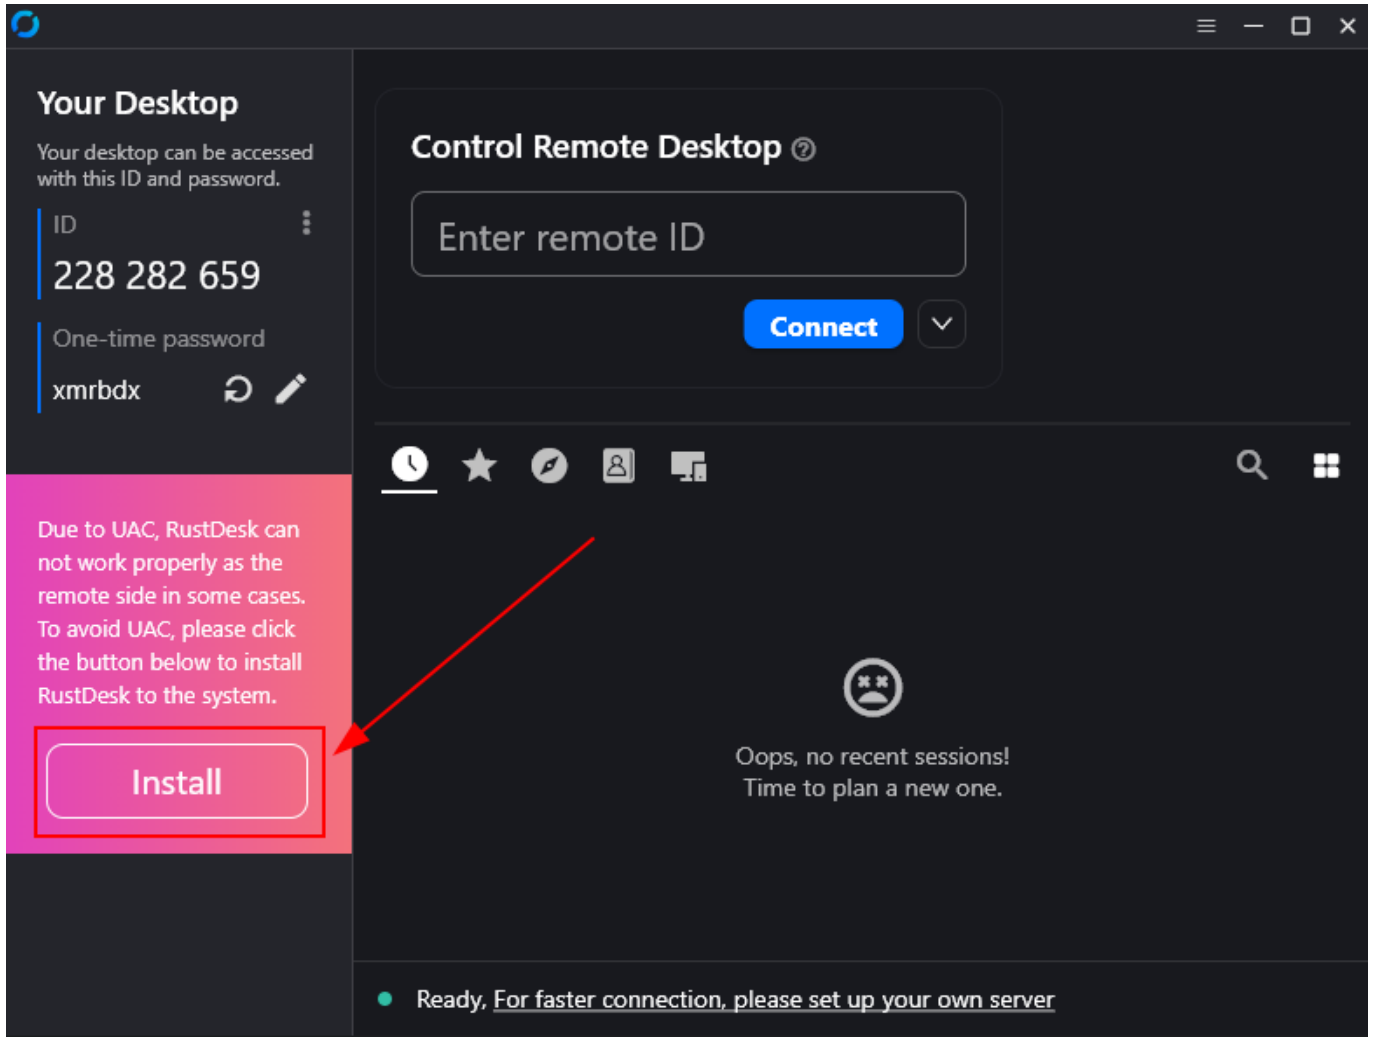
Your Desktop

Your desktop can be accessed with this ID and password.

ID

228 282 659

One-time password

xmrbdx

Due to UAC, RustDesk can not work properly as the remote side in some cases. To avoid UAC, please click the button below to install RustDesk to the system.

Install

Control Remote Desktop

Enter remote ID

Connect

Oops, no recent sessions!
Time to plan a new one.

Ready, For faster connection, please set up your own server